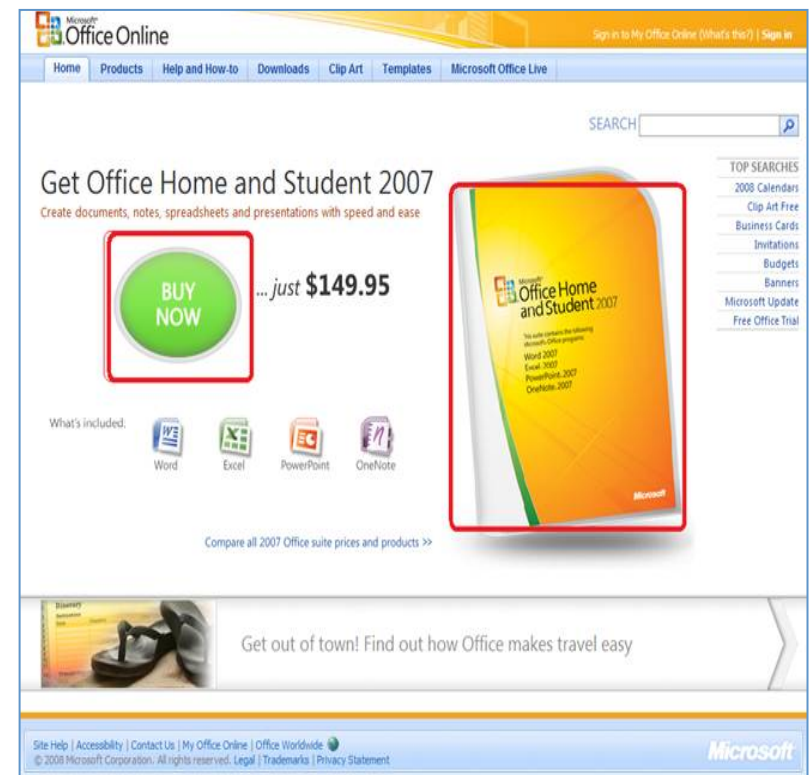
Microsoft Office Online

Sign in to My Office Online (What's this?) | Sign in

Home | Products | Help and How-to | Downloads | Clip Art | Templates | Microsoft Office Live

SEARCH

Get Office Home and Student 2007

Create documents, notes, spreadsheets and presentations with speed and ease

BUY NOW

... just $149.95

What's included.

Word

Excel

PowerPoint

OneNote

Microsoft Office Home and Student 2007

This suite contains the following Microsoft Office programs:
Word 2007
Excel 2007
PowerPoint 2007
OneNote 2007

Microsoft

TOP SEARCHES
2008 Calendars
Clip Art Free
Business Cards
Invitations
Budgets
Banners
Microsoft Update
Free Office Trial

Compare all 2007 Office suite prices and products >>

Itinerary

Get out of town! Find out how Office makes travel easy

Site Help | Accessibility | Contact Us | My Office Online | Office Worldwide
© 2008 Microsoft Corporation. All rights reserved. Legal | Trademarks | Privacy Statement

Microsoft